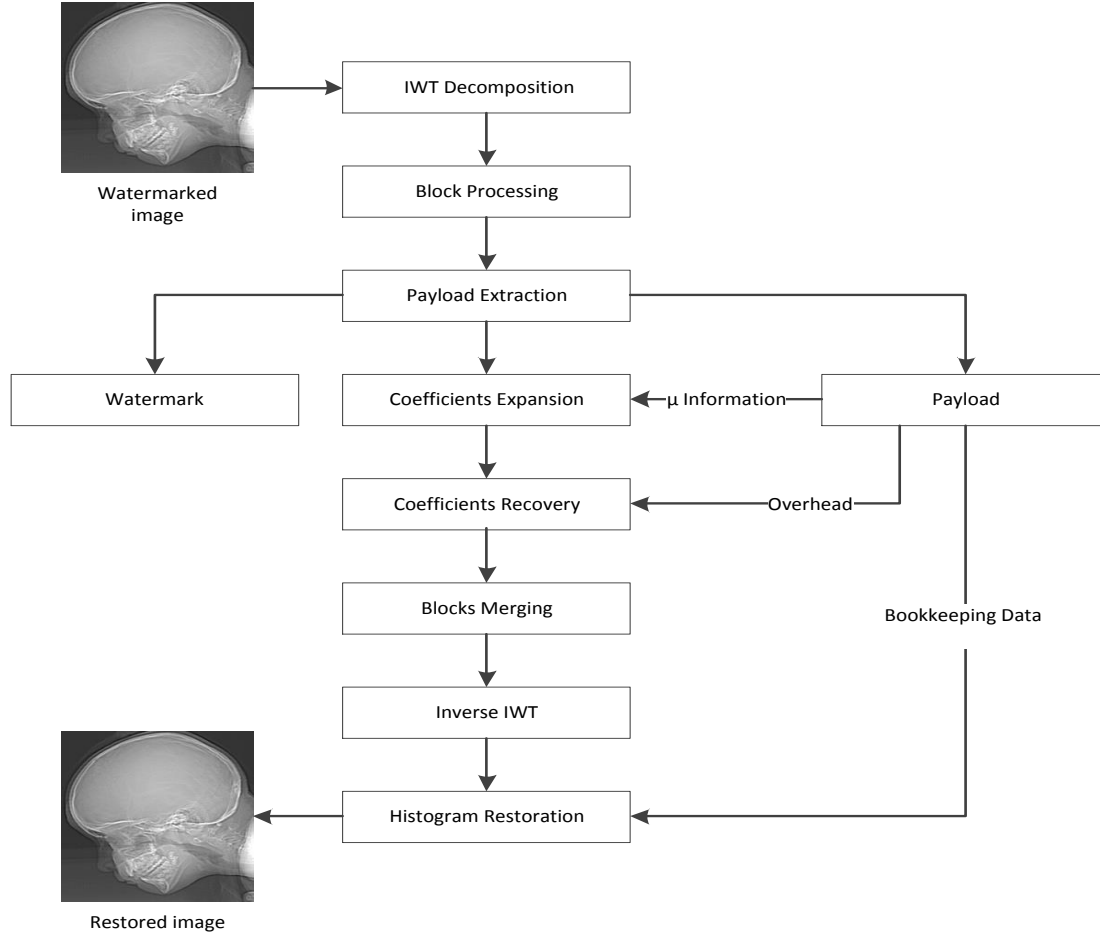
Watermarked image

IWT Decomposition

Block Processing

Payload Extraction

Watermark

Coefficients Expansion

μ Information

Payload

Coefficients Recovery

Overhead

Blocks Merging

Bookkeeping Data

Inverse IWT

Histogram Restoration

Restored image